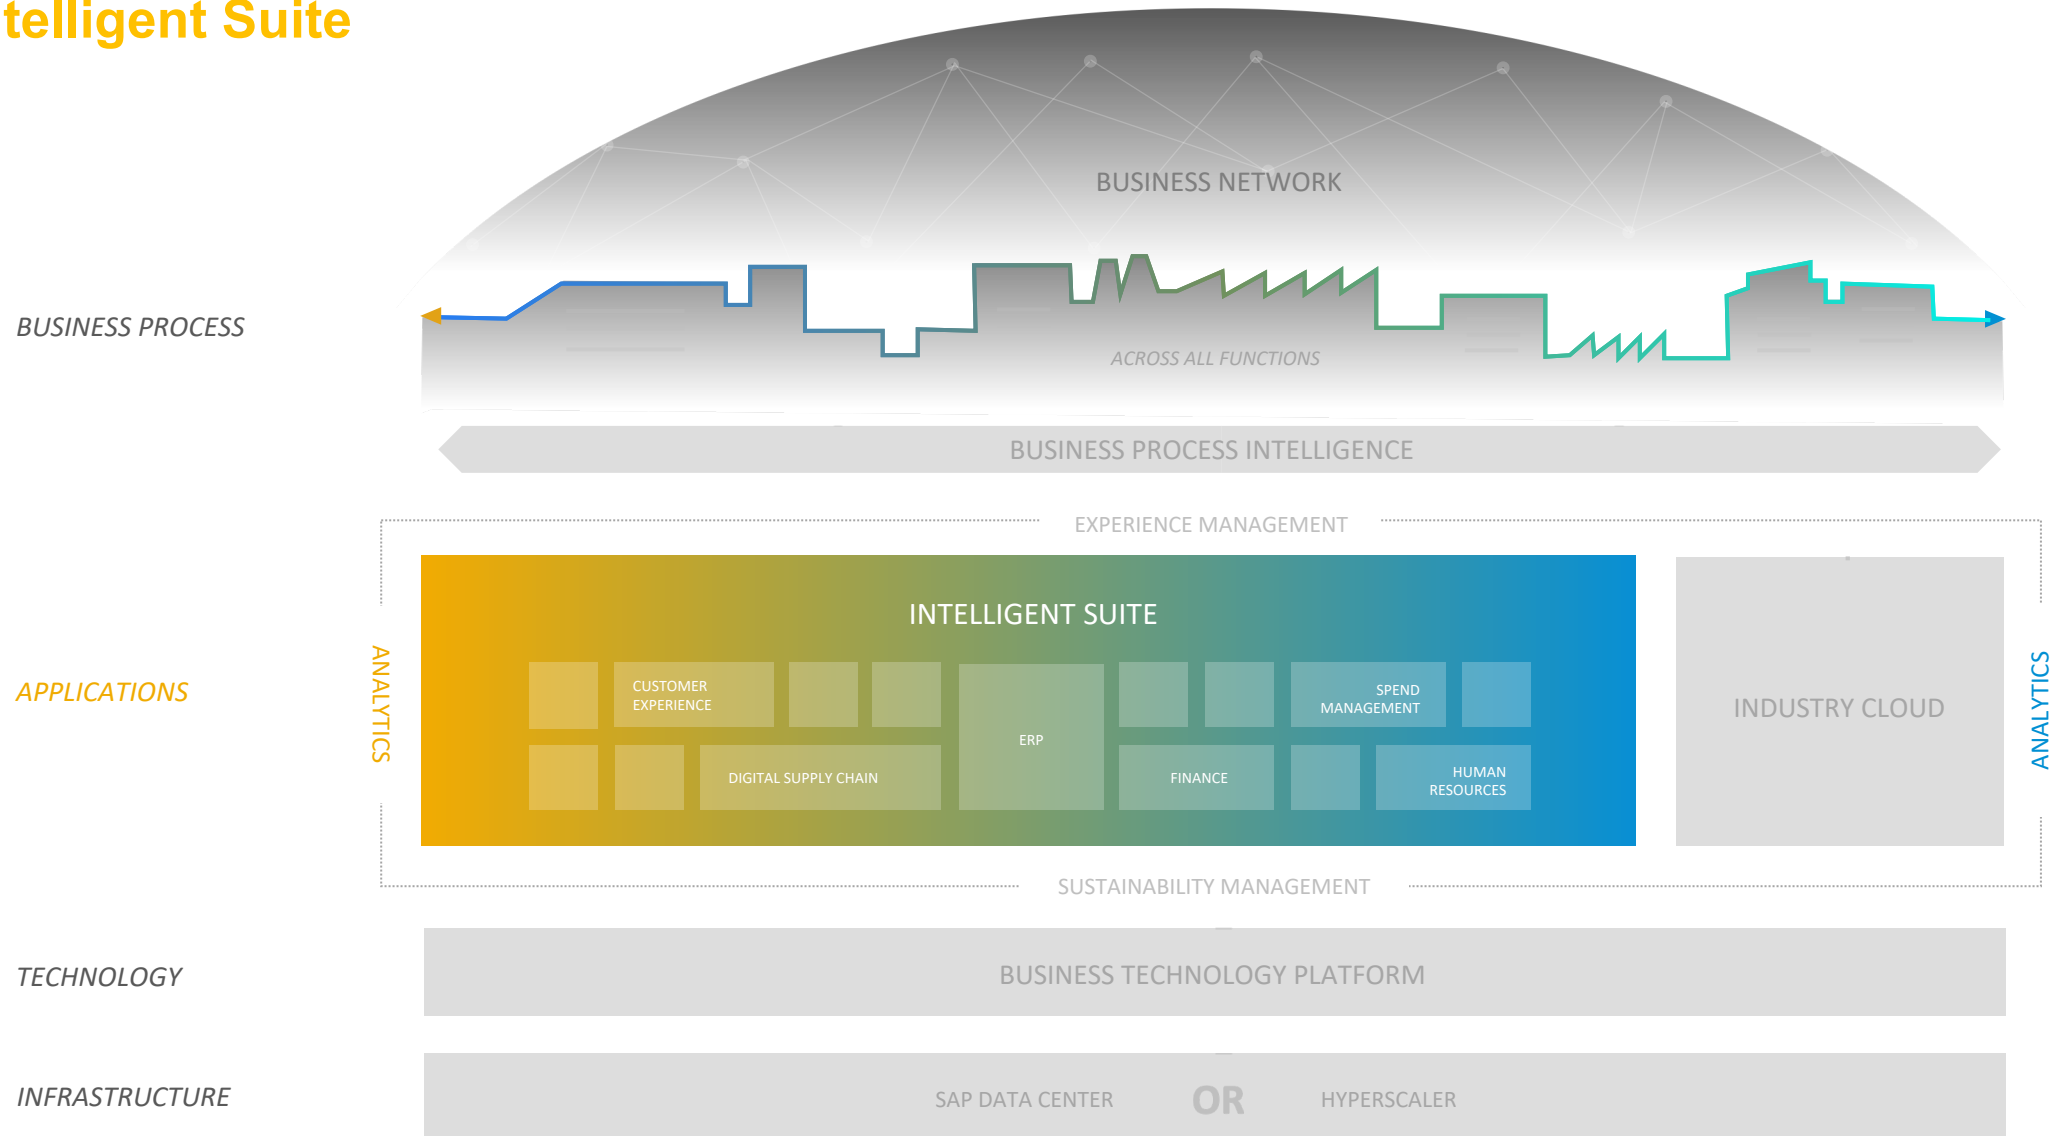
telligent Suite

BUSINESS NETWORK

BUSINESS PROCESS

ACROSS ALL FUNCTIONS

BUSINESS PROCESS INTELLIGENCE

EXPERIENCE MANAGEMENT

APPLICATIONS

ANALYTICS

INTELLIGENT SUITE

CUSTOMER EXPERIENCE

SPEND MANAGEMENT

ERP

DIGITAL SUPPLY CHAIN

FINANCE

HUMAN RESOURCES

INDUSTRY CLOUD

ANALYTICS

SUSTAINABILITY MANAGEMENT

TECHNOLOGY

BUSINESS TECHNOLOGY PLATFORM

INFRASTRUCTURE

SAP DATA CENTER OR HYPERSCALER